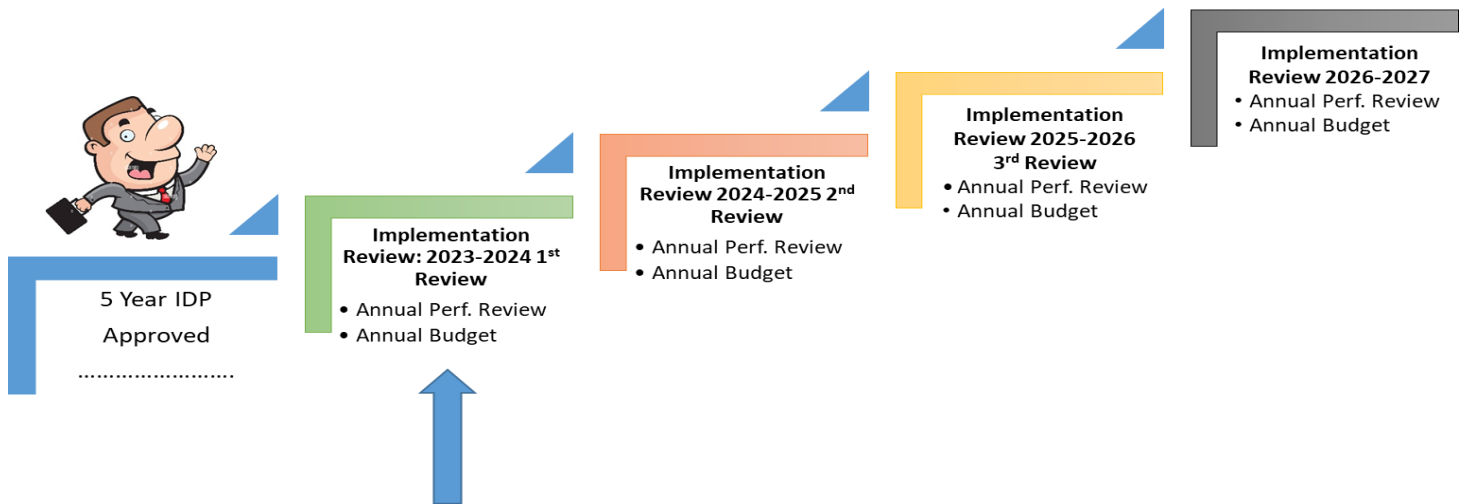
5 Year IDP Approved

……………………

**Implementation Review: 2023-2024 1st Review**
- Annual Perf. Review
- Annual Budget

**Implementation Review 2024-2025 2nd Review**
- Annual Perf. Review
- Annual Budget

**Implementation Review 2025-2026 3rd Review**
- Annual Perf. Review
- Annual Budget

**Implementation Review 2026-2027**
- Annual Perf. Review
- Annual Budget